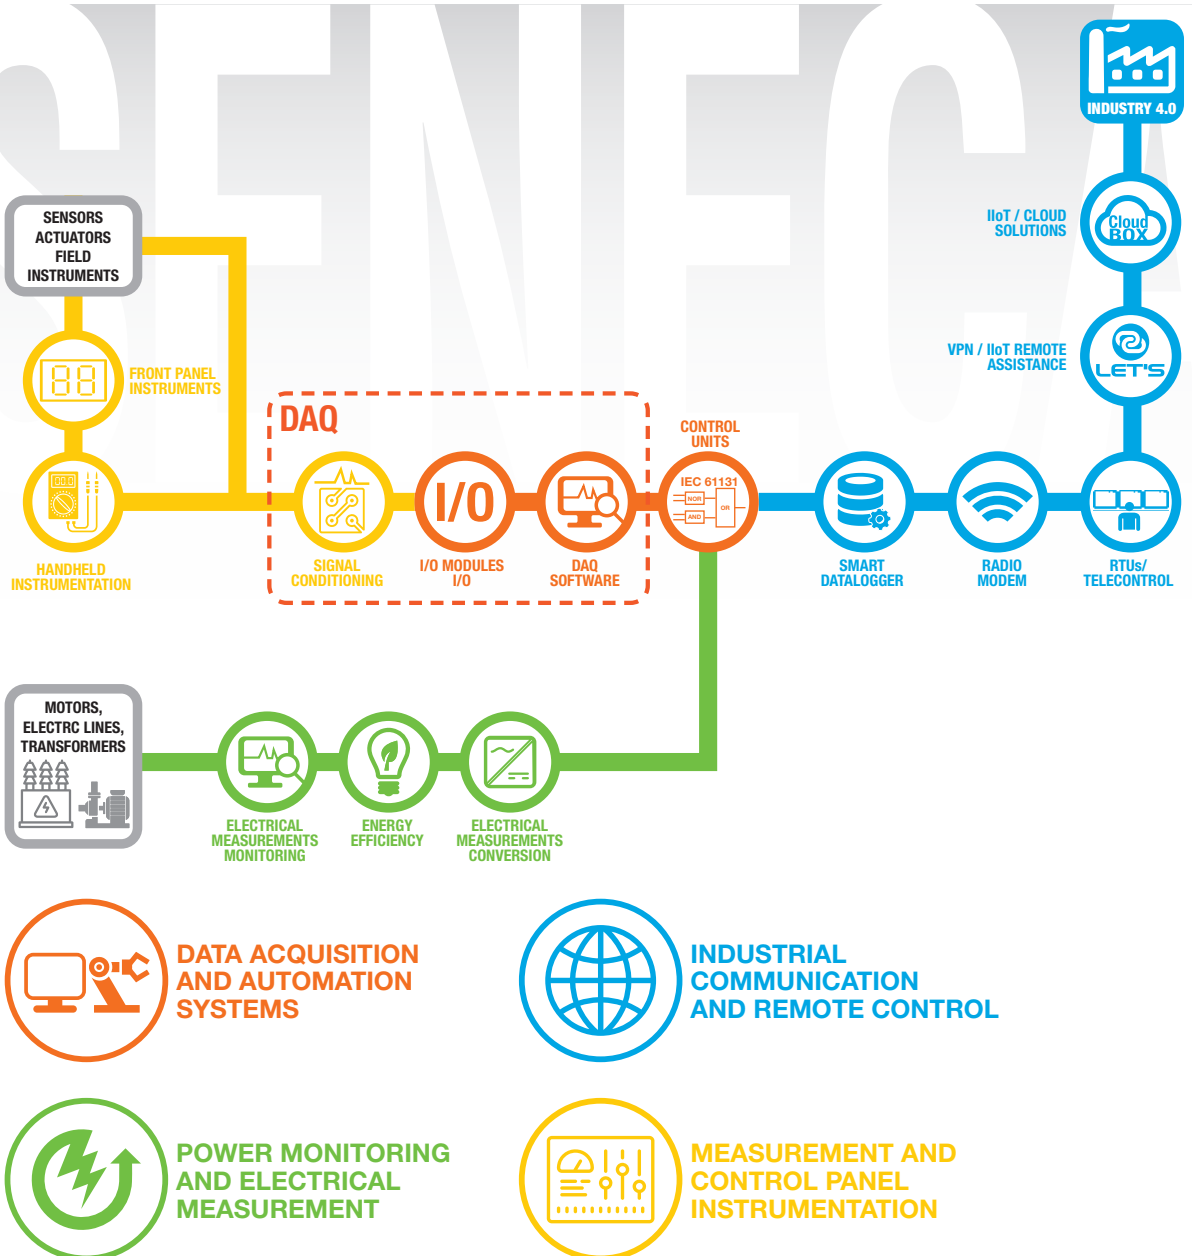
SENECA

INDUSTRY 4.0

SENSORS
ACTUATORS
FIELD
INSTRUMENTS

IIoT / CLOUD
SOLUTIONS

Cloud
BOX

VPN / IIoT REMOTE
ASSISTANCE

LET'S

88

FRONT PANEL
INSTRUMENTS

DAQ

CONTROL
UNITS

I/O

IEC 61131

NOR
AND
OR

HANDHELD
INSTRUMENTATION

SIGNAL
CONDITIONING

I/O MODULES
I/O

DAQ
SOFTWARE

SMART
DATALOGGER

RADIO
MODEM

RTUs/
TELECONTROL

MOTORS,
ELECTRC LINES,
TRANSFORMERS

ELECTRICAL
MEASUREMENTS
MONITORING

ENERGY
EFFICIENCY

ELECTRICAL
MEASUREMENTS
CONVERSION

DATA ACQUISITION
AND AUTOMATION
SYSTEMS

INDUSTRIAL
COMMUNICATION
AND REMOTE CONTROL

POWER MONITORING
AND ELECTRICAL
MEASUREMENT

MEASUREMENT AND
CONTROL PANEL
INSTRUMENTATION